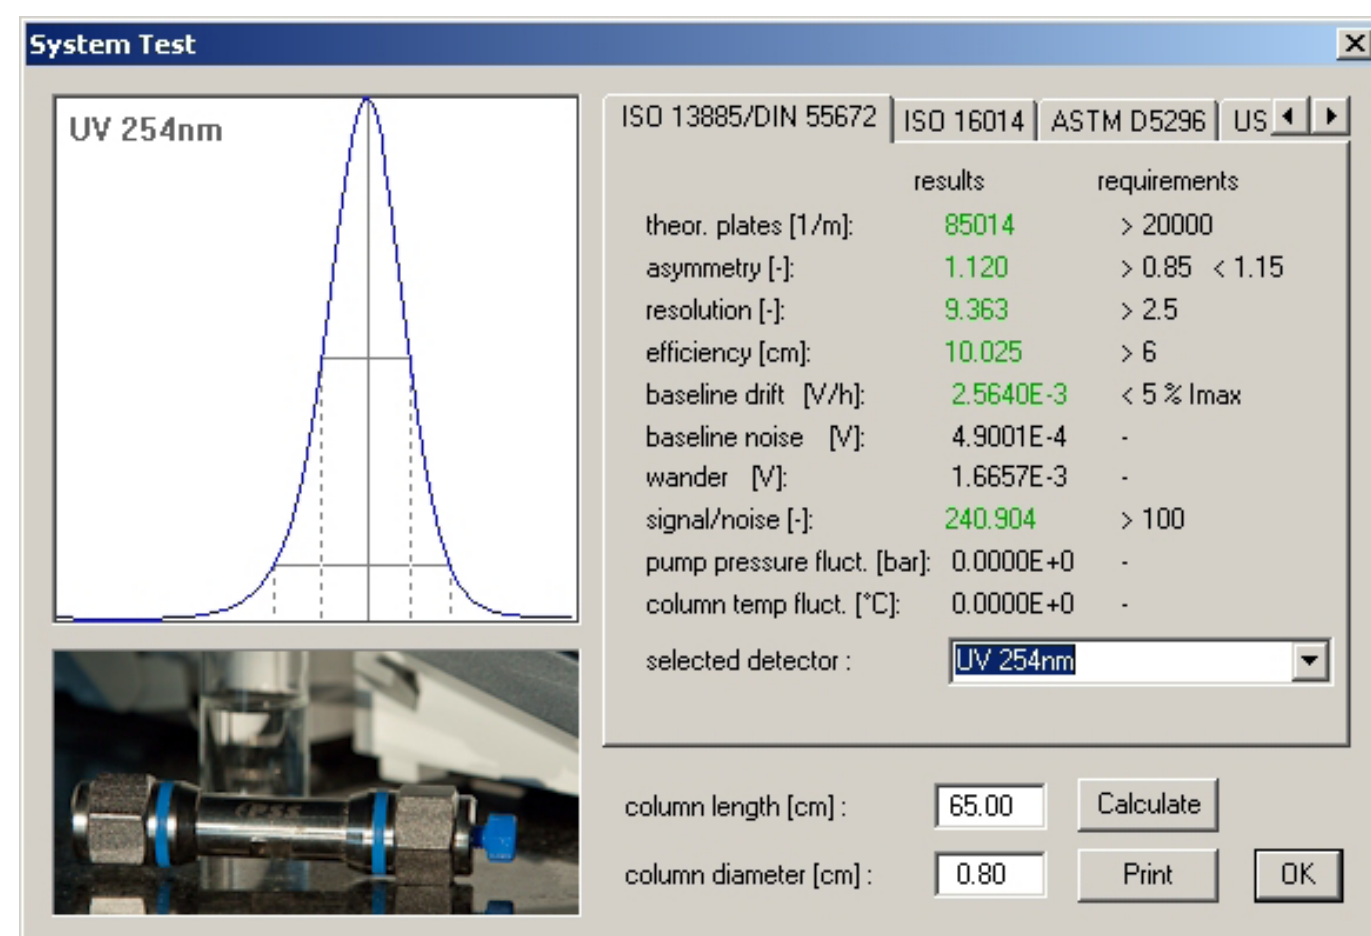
System Test

UV 254nm

ISO 13885/DIN 55672 | ISO 16014 | ASTM D5296 | US

| | results | requirements |
|---|---|---|
| theor. plates [1/m]: | 85014 | > 20000 |
| asymmetry [-]: | 1.120 | > 0.85 < 1.15 |
| resolution [-]: | 9.363 | > 2.5 |
| efficiency [cm]: | 10.025 | > 6 |
| baseline drift [V/h]: | 2.5640E-3 | < 5 % Imax |
| baseline noise [V]: | 4.9001E-4 | - |
| wander [V]: | 1.6657E-3 | - |
| signal/noise [-]: | 240.904 | > 100 |
| pump pressure fluct. [bar]: | 0.0000E+0 | - |
| column temp fluct. [°C]: | 0.0000E+0 | - |

selected detector : UV 254nm

column length [cm] : 65.00 Calculate

column diameter [cm] : 0.80 Print OK